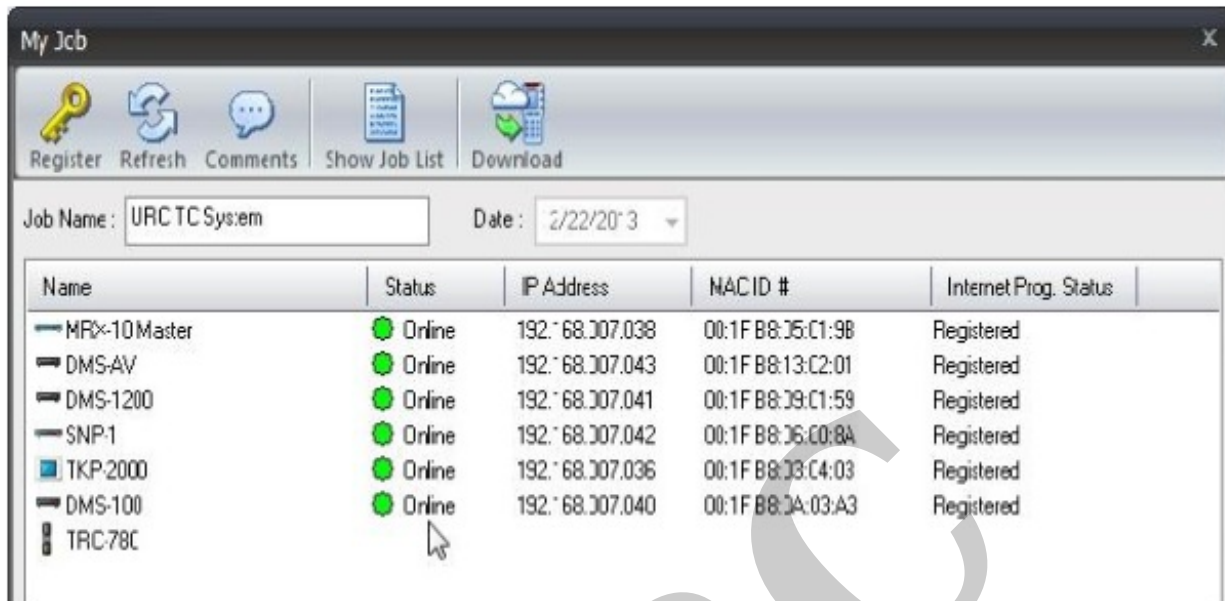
My Jcb

Register Refresh Comments Show Job List Download

Job Name: URC TC Sys:em

Date: 2/22/20'3

| Name | Status | IP Address | NACID # | Internet Prog. Status |
|---|---|---|---|---|
| MRX-10 Master | Online | 192.'68.107.038 | 00:1F B8:J5:C1:9B | Registered |
| DMS-AV | Online | 192.'68.107.043 | 00:1F B8:13:C2:01 | Registered |
| DMS-1200 | Online | 192.'68.107.041 | 00:1F B8:J9:C1:59 | Registered |
| SNP-1 | Online | 192.'68.107.042 | 00:1F B8:J6:C0:8A | Registered |
| TKP-2000 | Online | 192.'68.107.036 | 00:1F B8:J3:C4:03 | Registered |
| DMS-100 | Online | 192.'68.107.040 | 00:1F B8:JA:03:A3 | Registered |
| TRC-78C | | | | |